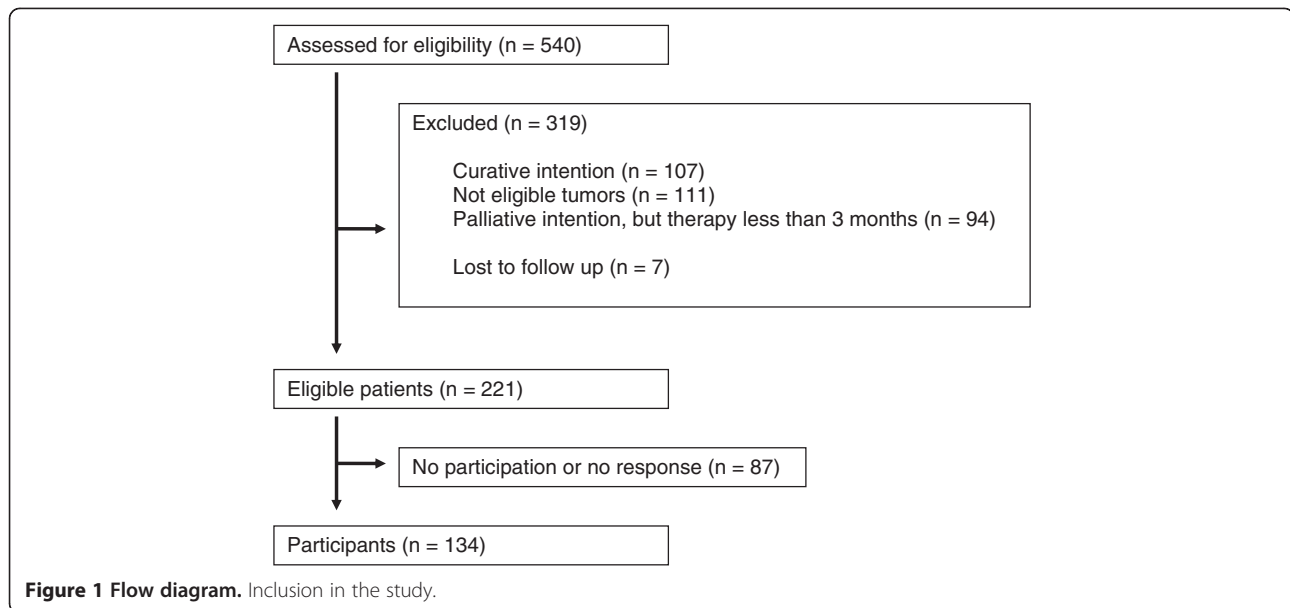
Assessed for eligibility (n = 540)

Excluded (n = 319)

Curative intention (n = 107)
Not eligible tumors (n = 111)
Palliative intention, but therapy less than 3 months (n = 94)

Lost to follow up (n = 7)

Eligible patients (n = 221)

No participation or no response (n = 87)

Participants (n = 134)

**Figure 1 Flow diagram.** Inclusion in the study.